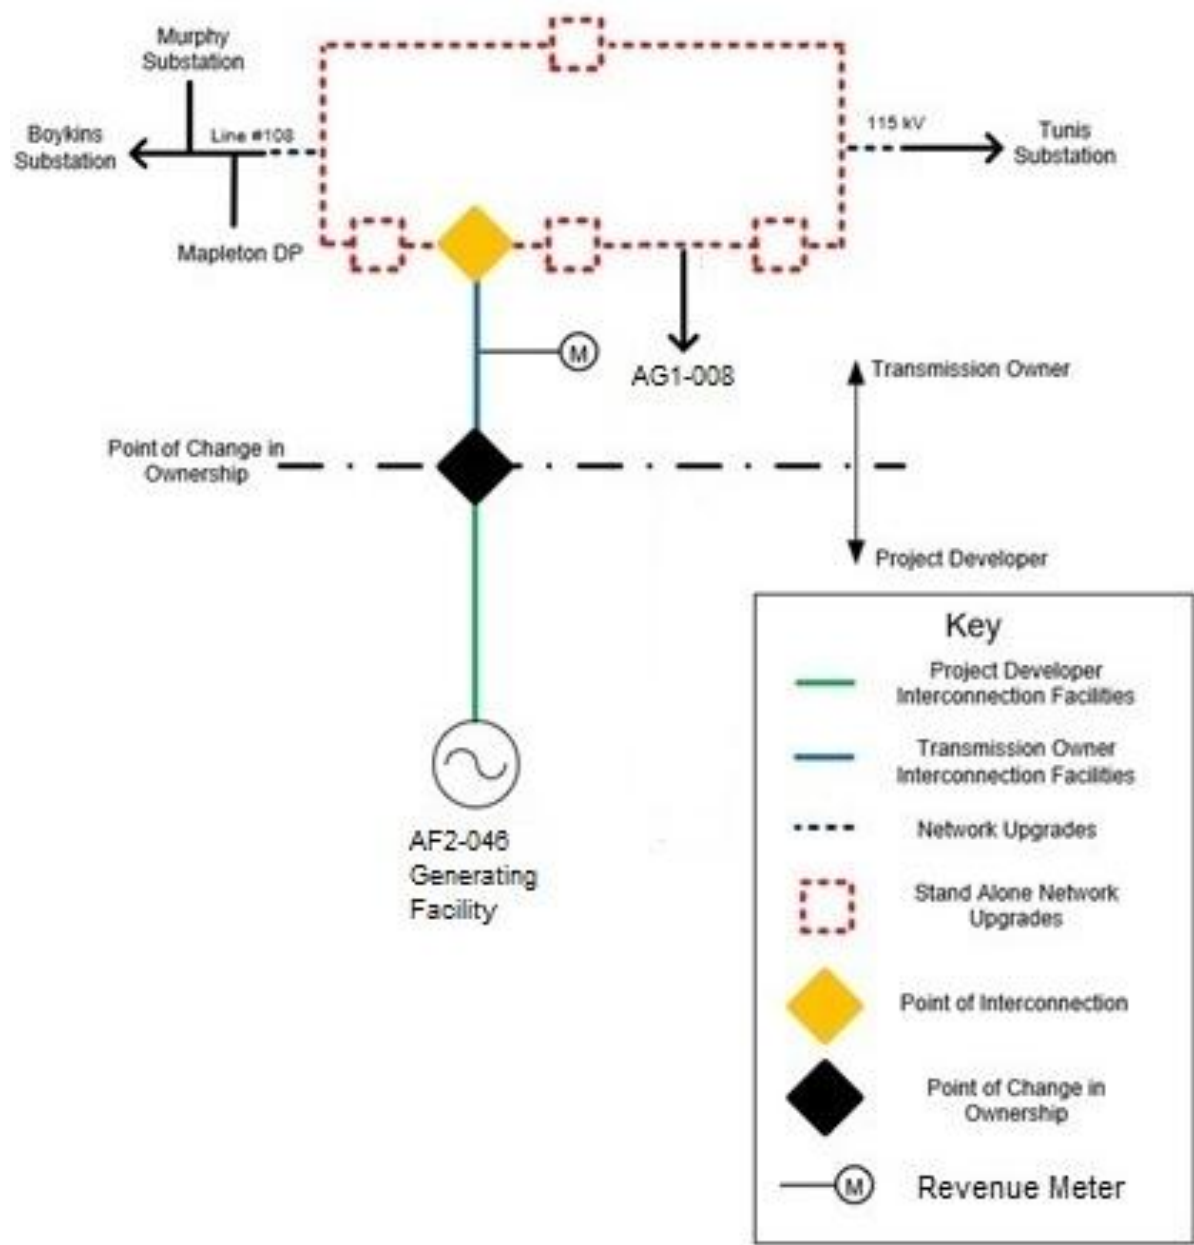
Murphy Substation

Boykins Substation

Line #108

115 kV

Tunis Substation

Mapleton DP

M

AG1-008

Transmission Owner

Point of Change in Ownership

Project Developer

AF2-046 Generating Facility

Key

Project Developer Interconnection Facilities

Transmission Owner Interconnection Facilities

Network Upgrades

Stand Alone Network Upgrades

Point of Interconnection

Point of Change in Ownership

M

Revenue Meter